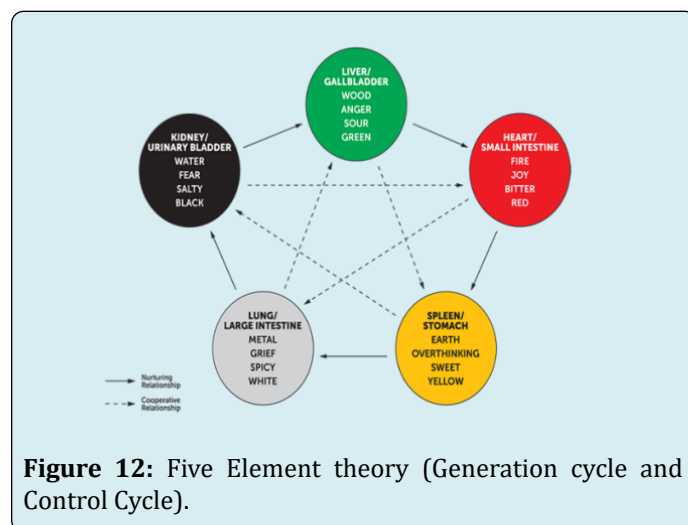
LIVER/
GALLBLADDER
WOOD
ANGER
SOUR
GREEN

KIDNEY/
URINARY BLADDER
WATER
FEAR
SALTY
BLACK

HEART/
SMALL INTESTINE
FIRE
JOY
BITTER
RED

LUNG/
LARGE INTESTINE
METAL
GRIEF
SPICY
WHITE

SPLEEN/
STOMACH
EARTH
OVERTHINKING
SWEET
YELLOW

Nurturing Relationship

Cooperative Relationship

**Figure 12:** Five Element theory (Generation cycle and Control Cycle).